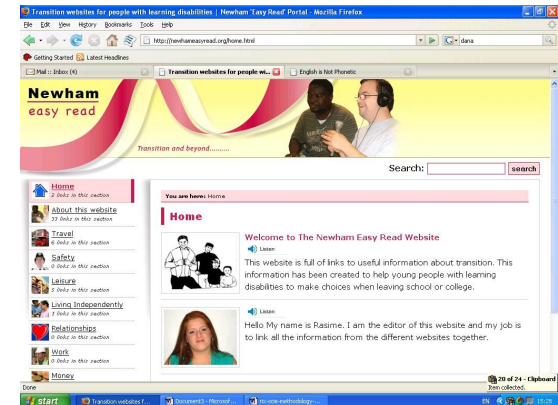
Transition websites for people with learning disabilities | Newham 'Easy Read' Portal - Mozilla Firefox

File Edit View History Bookmarks Tools Help

http://newhameasyread.org/home.html

dana

Getting Started Latest Headlines

Mail :: Inbox (4)

Transition websites for people wi...

English is Not Phonetic

Newham
easy read

Transition and beyond.........

Search:

search

Home
2 links in this section

About this website
33 links in this section

Travel
6 links in this section

Safety
0 links in this section

Leisure
5 links in this section

Living Independently
1 links in this section

Relationships
0 links in this section

Work
0 links in this section

Money

You are here: Home

Home

Welcome to The Newham Easy Read Website

Listen

This website is full of links to useful information about transition. This information has been created to help young people with learning disabilities to make choices when leaving school or college.

Listen

Hello My name is Rasime. I am the editor of this website and my job is to link all the information from the different websites together.

20 of 24 - Clipboard
Item collected.

Done

start

Transition websites f...

Document3 - Microsof...

rtc-scw-methodology-...

EN

15:28